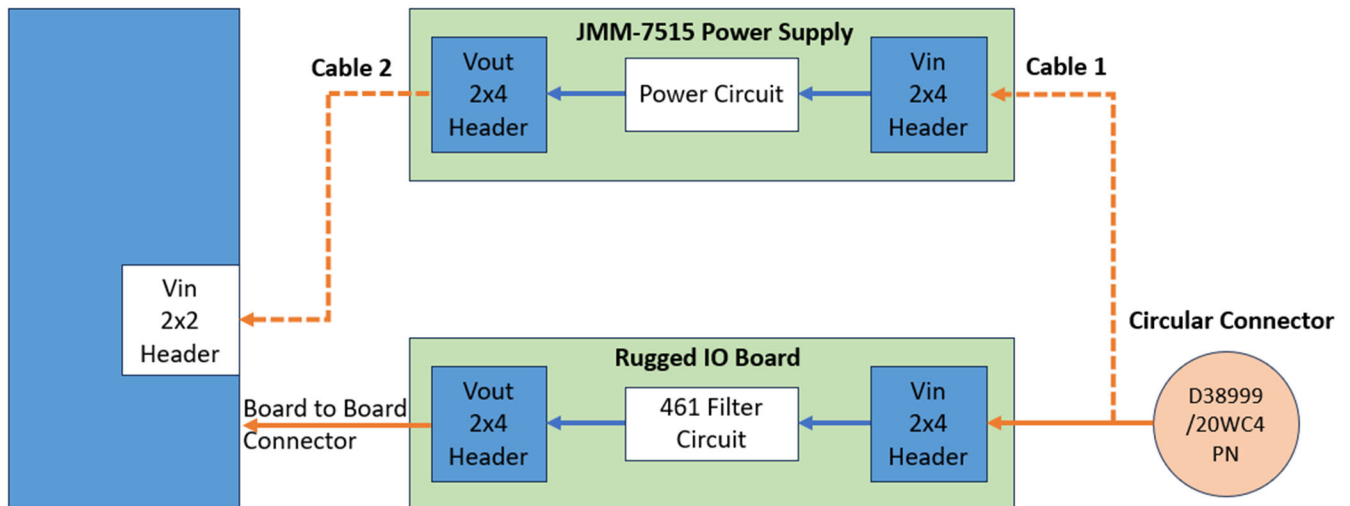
JMM-7515 Power Supply

Cable 2

Vout 2x4 Header

Power Circuit

Vin 2x4 Header

Cable 1

Vin 2x2 Header

Circular Connector

Rugged IO Board

Board to Board Connector

Vout 2x4 Header

461 Filter Circuit

Vin 2x4 Header

D38999 /20WC4 PN